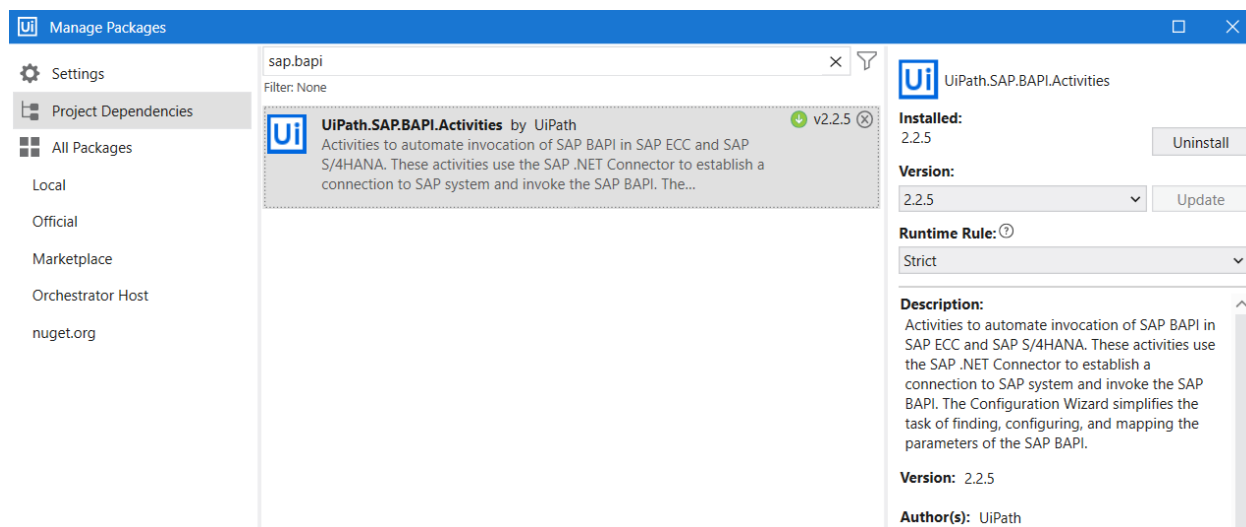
Ui Manage Packages

Settings
Project Dependencies
All Packages
Local
Official
Marketplace
Orchestrator Host
nuget.org

sap.bapi
Filter: None

Ui UiPath.SAP.BAPI.Activities by UiPath
v2.2.5
Activities to automate invocation of SAP BAPI in SAP ECC and SAP S/4HANA. These activities use the SAP .NET Connector to establish a connection to SAP system and invoke the SAP BAPI. The...

Ui UiPath.SAP.BAPI.Activities
Installed:
2.2.5
Uninstall
Version:
2.2.5
Update
Runtime Rule:
Strict
Description:
Activities to automate invocation of SAP BAPI in SAP ECC and SAP S/4HANA. These activities use the SAP .NET Connector to establish a connection to SAP system and invoke the SAP BAPI. The Configuration Wizard simplifies the task of finding, configuring, and mapping the parameters of the SAP BAPI.
Version: 2.2.5
Author(s): UiPath